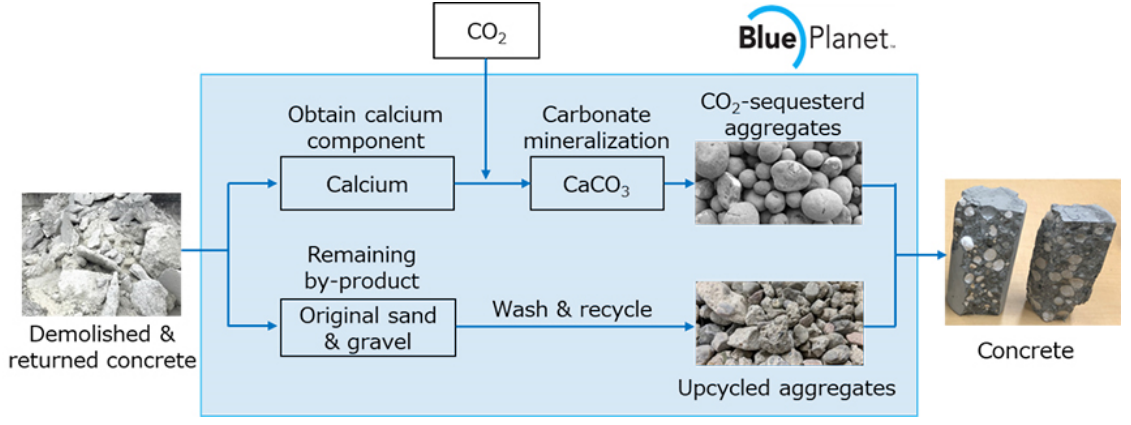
$CO_2$

Blue Planet

Obtain calcium component

Calcium

Carbonate mineralization

$CaCO_3$

$CO_2$-sequesterd aggregates

Demolished & returned concrete

Remaining by-product

Original sand & gravel

Wash & recycle

Upcycled aggregates

Concrete